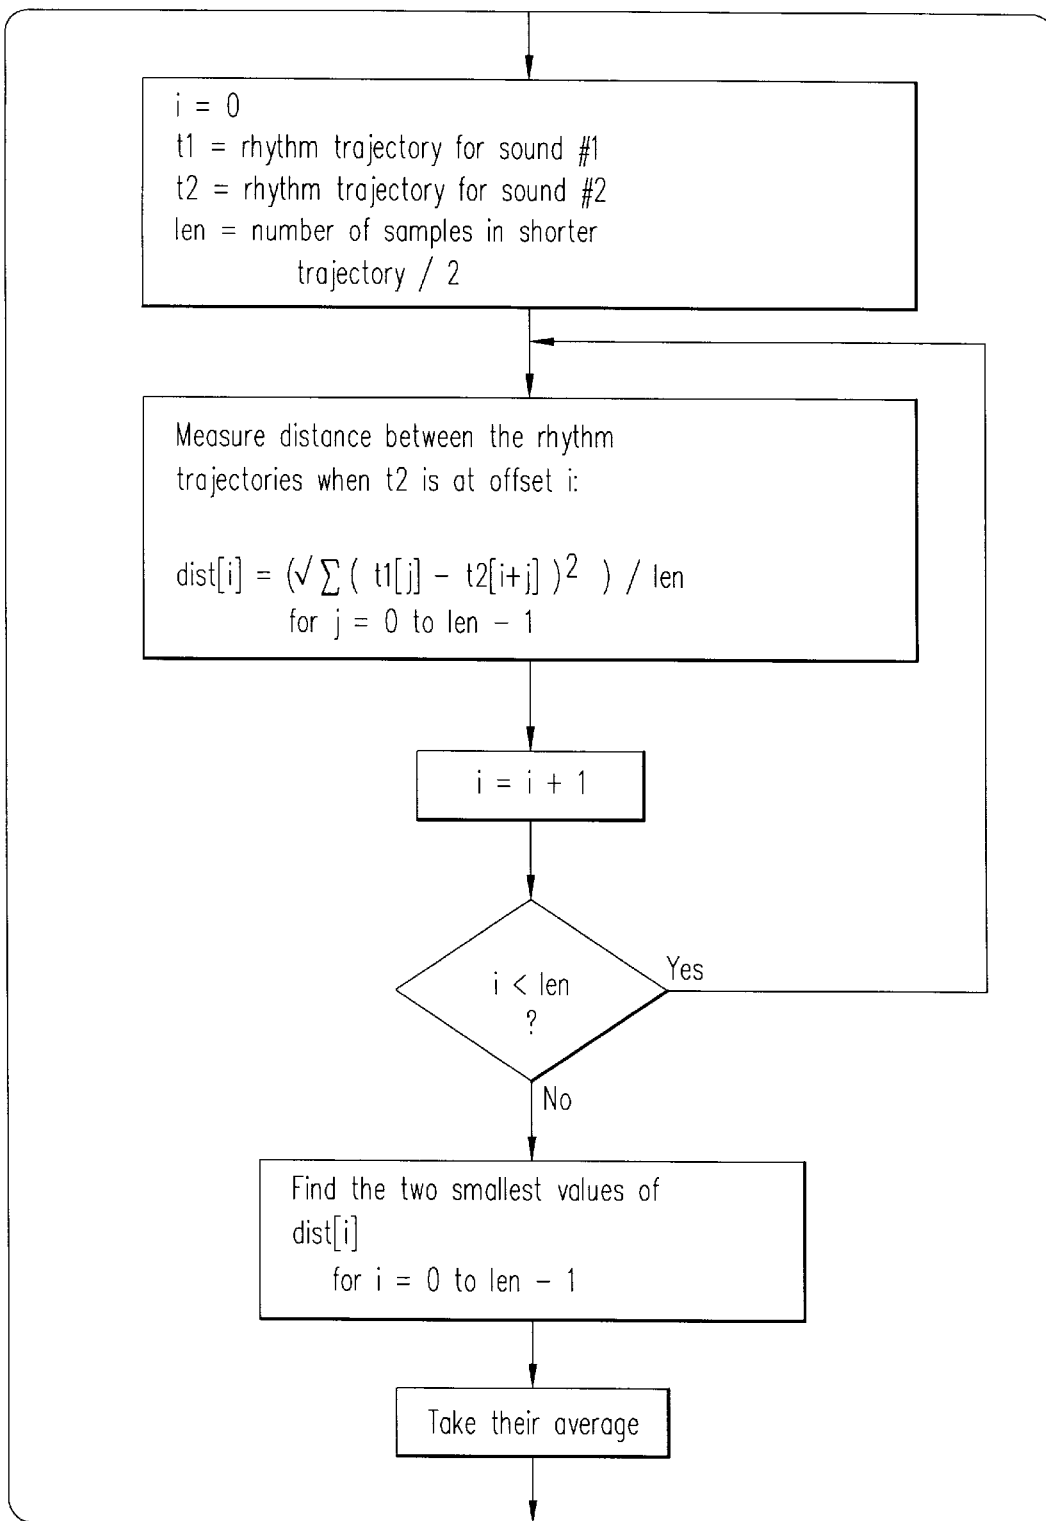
i = 0
t1 = rhythm trajectory for sound #1
t2 = rhythm trajectory for sound #2
len = number of samples in shorter trajectory / 2

Measure distance between the rhythm trajectories when t2 is at offset i:

dist[i] = $(\sqrt{\sum ( t1[j] - t2[i+j] )^2}) / len$
for j = 0 to len − 1

i = i + 1

i < len ?

Yes

No

Find the two smallest values of dist[i]
for i = 0 to len − 1

Take their average